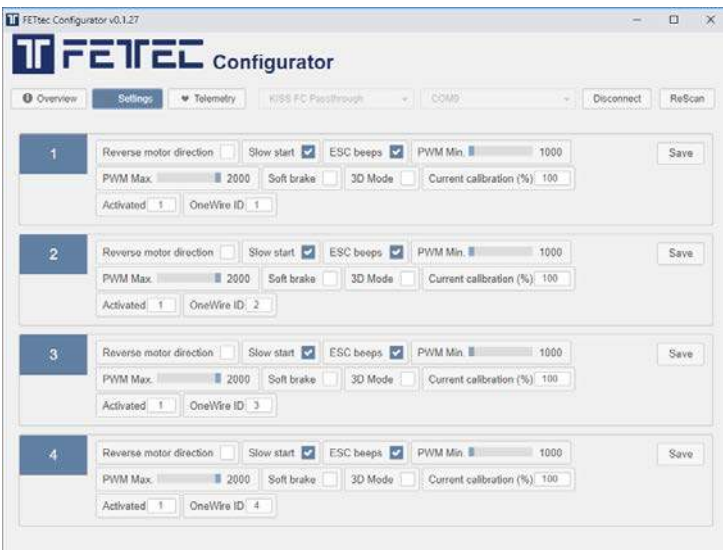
FETtec Configurator v0.1.27

FETEC Configurator

Overview Settings Telemetry KISS FC Passthrough COM0 Disconnect ReScan

1
Reverse motor direction Slow start ESC beeps PWM Min. 1000 Save
PWM Max. 2000 Soft brake 3D Mode Current calibration (%) 100
Activated 1 OneWire ID 1

2
Reverse motor direction Slow start ESC beeps PWM Min. 1000 Save
PWM Max. 2000 Soft brake 3D Mode Current calibration (%) 100
Activated 1 OneWire ID 2

3
Reverse motor direction Slow start ESC beeps PWM Min. 1000 Save
PWM Max. 2000 Soft brake 3D Mode Current calibration (%) 100
Activated 1 OneWire ID 3

4
Reverse motor direction Slow start ESC beeps PWM Min. 1000 Save
PWM Max. 2000 Soft brake 3D Mode Current calibration (%) 100
Activated 1 OneWire ID 4